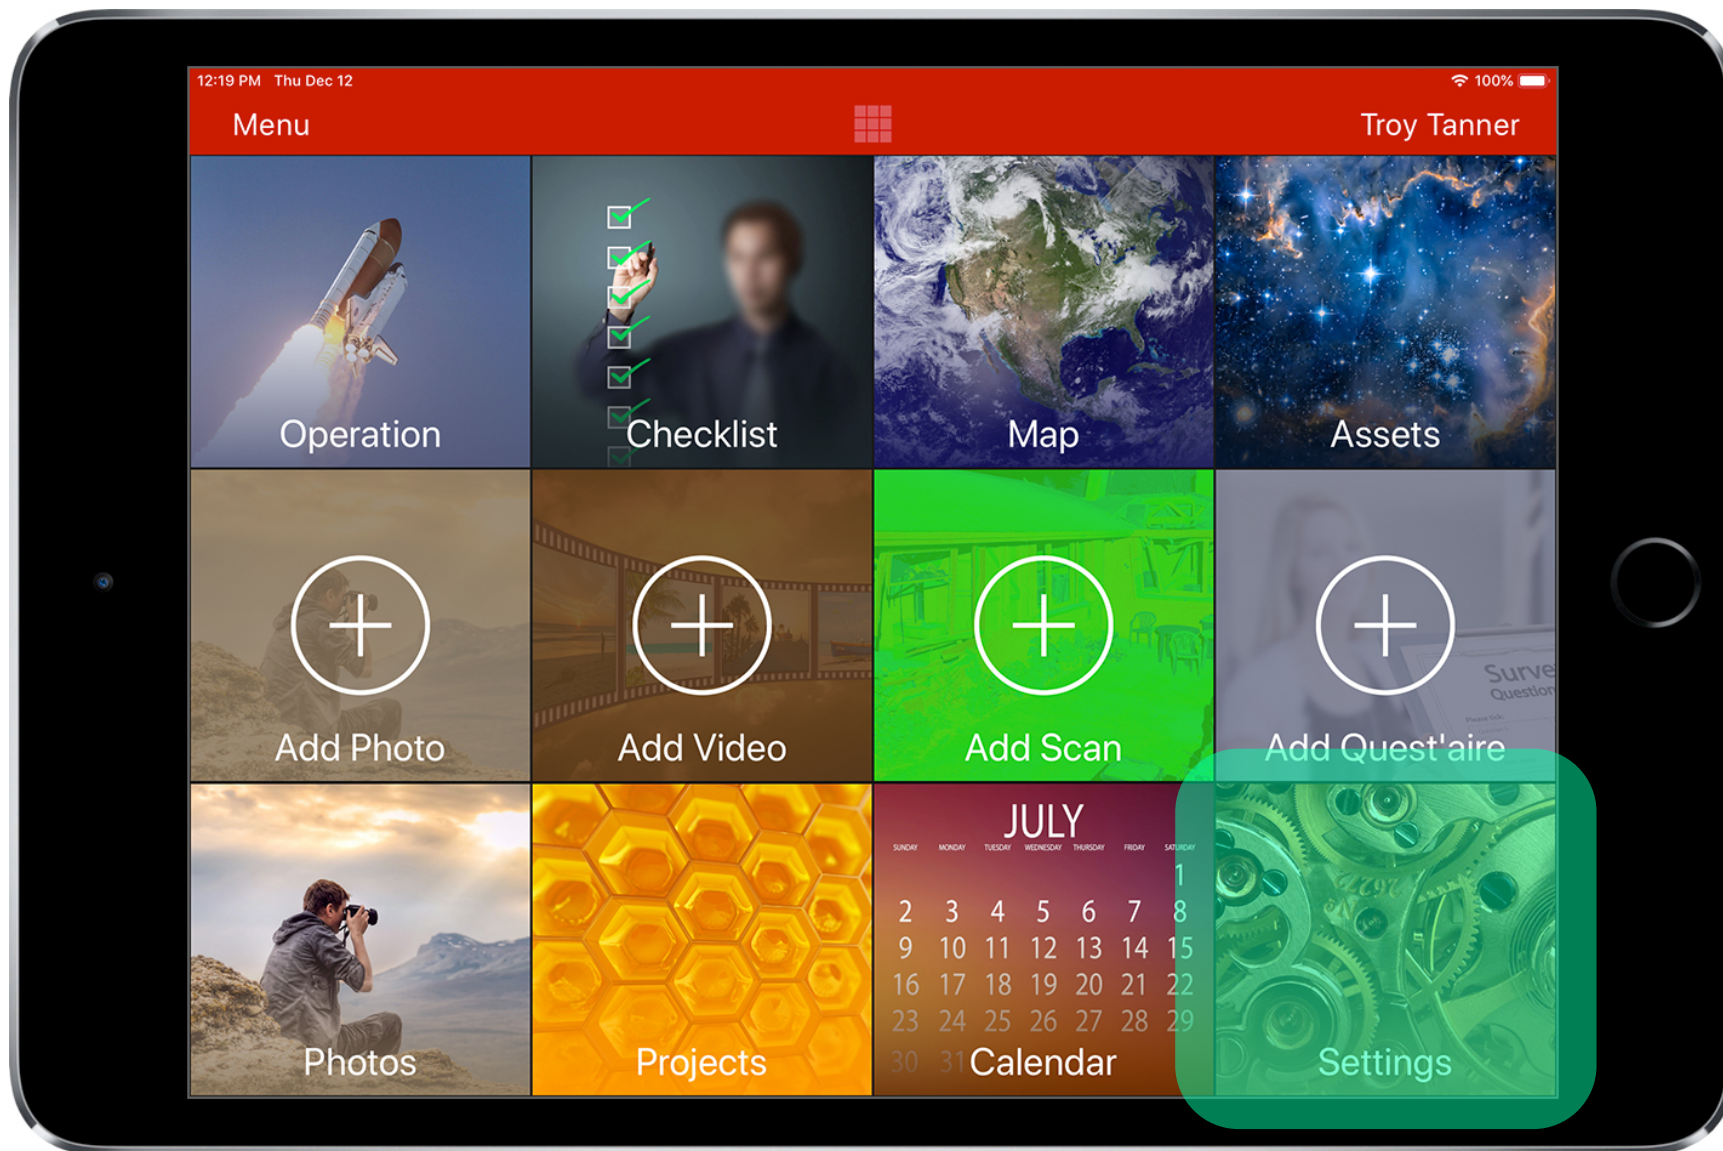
12:19 PM Thu Dec 12
100%

Menu

Troy Tanner

Operation

Checklist

Map

Assets

Add Photo

Add Video

Add Scan

Survey Questions

Add Quest'aire

Photos

Projects

JULY

SUNDAY MONDAY TUESDAY WEDNESDAY THURSDAY FRIDAY SATURDAY

1
2 3 4 5 6 7 8
9 10 11 12 13 14 15
16 17 18 19 20 21 22
23 24 25 26 27 28 29
30 31

Calendar

Settings